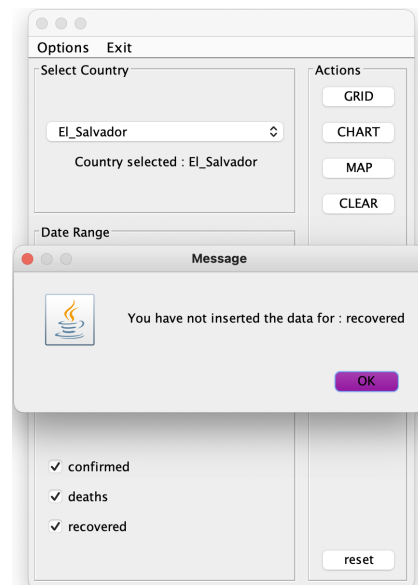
Options Exit

Select Country

El_Salvador

Country selected : El_Salvador

Actions

GRID

CHART

MAP

CLEAR

Date Range

Message

You have not inserted the data for : recovered

OK

✓ confirmed

✓ deaths

✓ recovered

reset